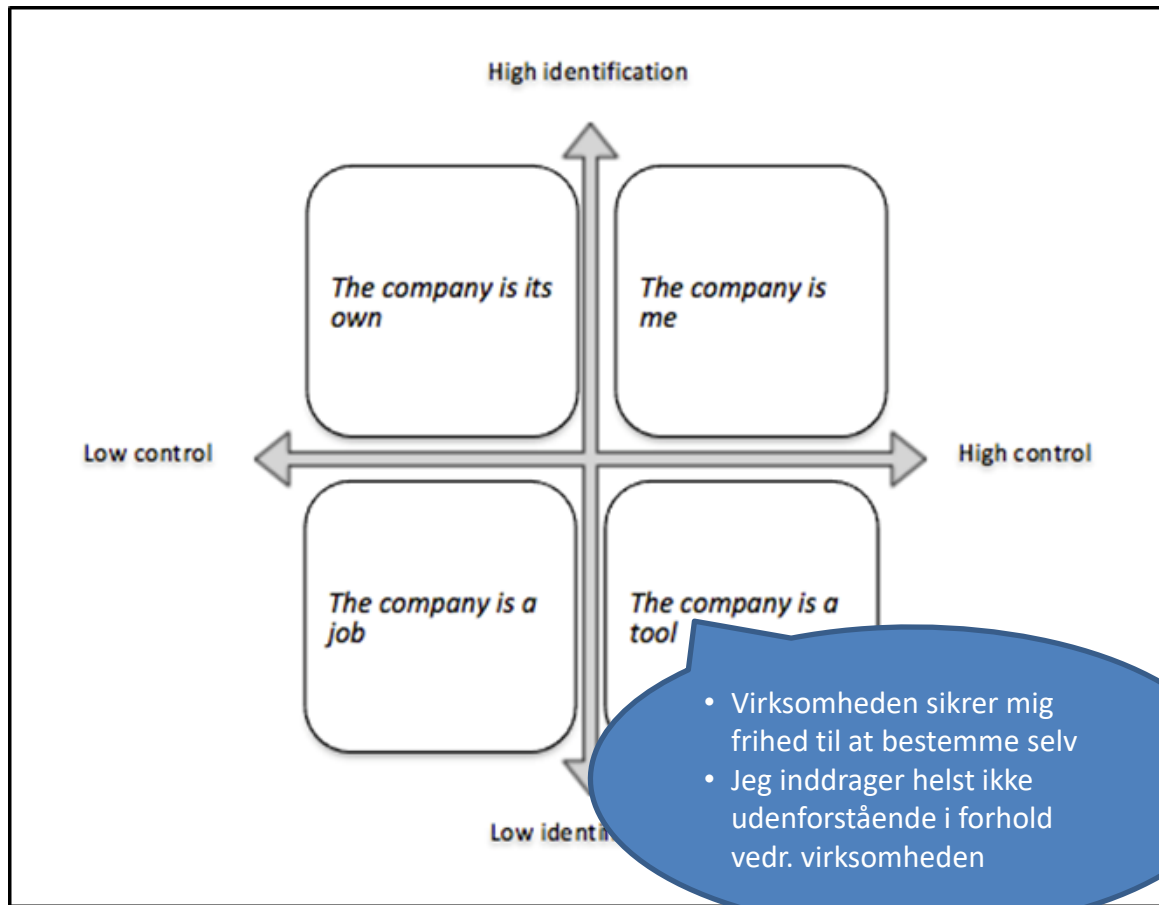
High identification

The company is its own

The company is me

Low control

High control

The company is a job

The company is a tool

Low identi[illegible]

• Virksomheden sikrer mig frihed til at bestemme selv
• Jeg inddrager helst ikke udenforstående i forhold vedr. virksomheden